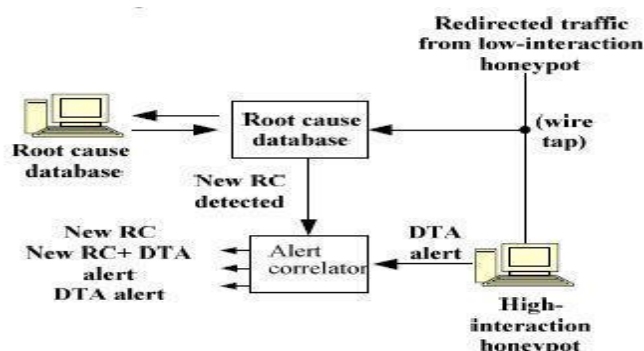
Redirected traffic from low-interaction honeypot

Root cause database

Root cause database

(wire tap)

New RC detected

New RC
New RC+ DTA alert
DTA alert

Alert correlator

DTA alert

High-interaction honeypot